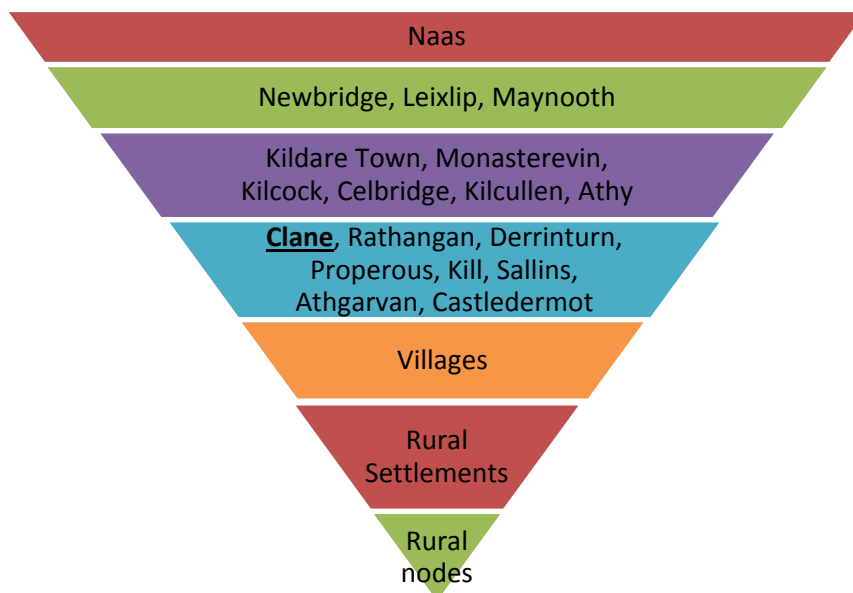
Naas

Newbridge, Leixlip, Maynooth

Kildare Town, Monasterevin, Kilcock, Celbridge, Kilcullen, Athy

Clane, Rathangan, Derrinturn, Properous, Kill, Sallins, Athgarvan, Castledermot

Villages

Rural Settlements

Rural nodes